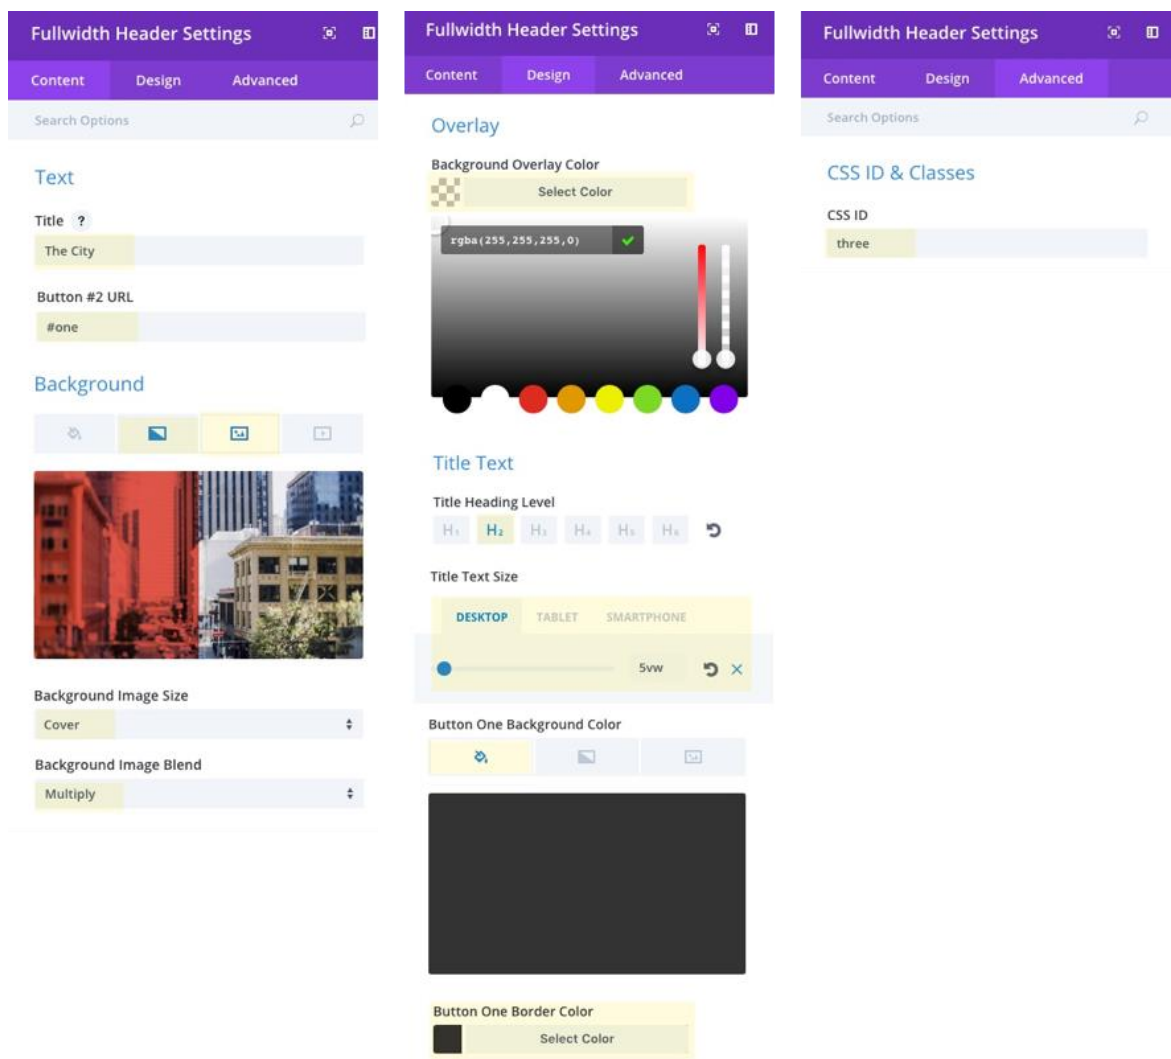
Fullwidth Header Settings

Content Design Advanced

Search Options

Text

Title ?

The City

Button #2 URL

#one

Background

Background Image Size

Cover

Background Image Blend

Multiply

Fullwidth Header Settings

Content Design Advanced

Overlay

Background Overlay Color

Select Color

rgba(255,255,255,0)

Title Text

Title Heading Level

H1 H2 H3 H4 H5 H6

Title Text Size

DESKTOP TABLET SMARTPHONE

5vw

Button One Background Color

Button One Border Color

Select Color

Fullwidth Header Settings

Content Design Advanced

Search Options

CSS ID & Classes

CSS ID

three